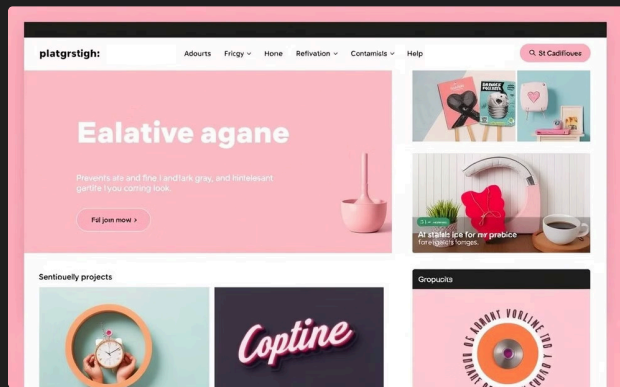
platgrstigh:

Adourts Fricgy Hone Refivation Contamisis Help

St Cadifioues

Ealative agane

Prevents sre and fine l andfark gray, and hinteleasant garfitre lyou coming look.

Fal join mow ›

Sentiouelly projects

Al statels ice for mr prebice forelgalich fonges.

Gropucits

Coptine

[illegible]